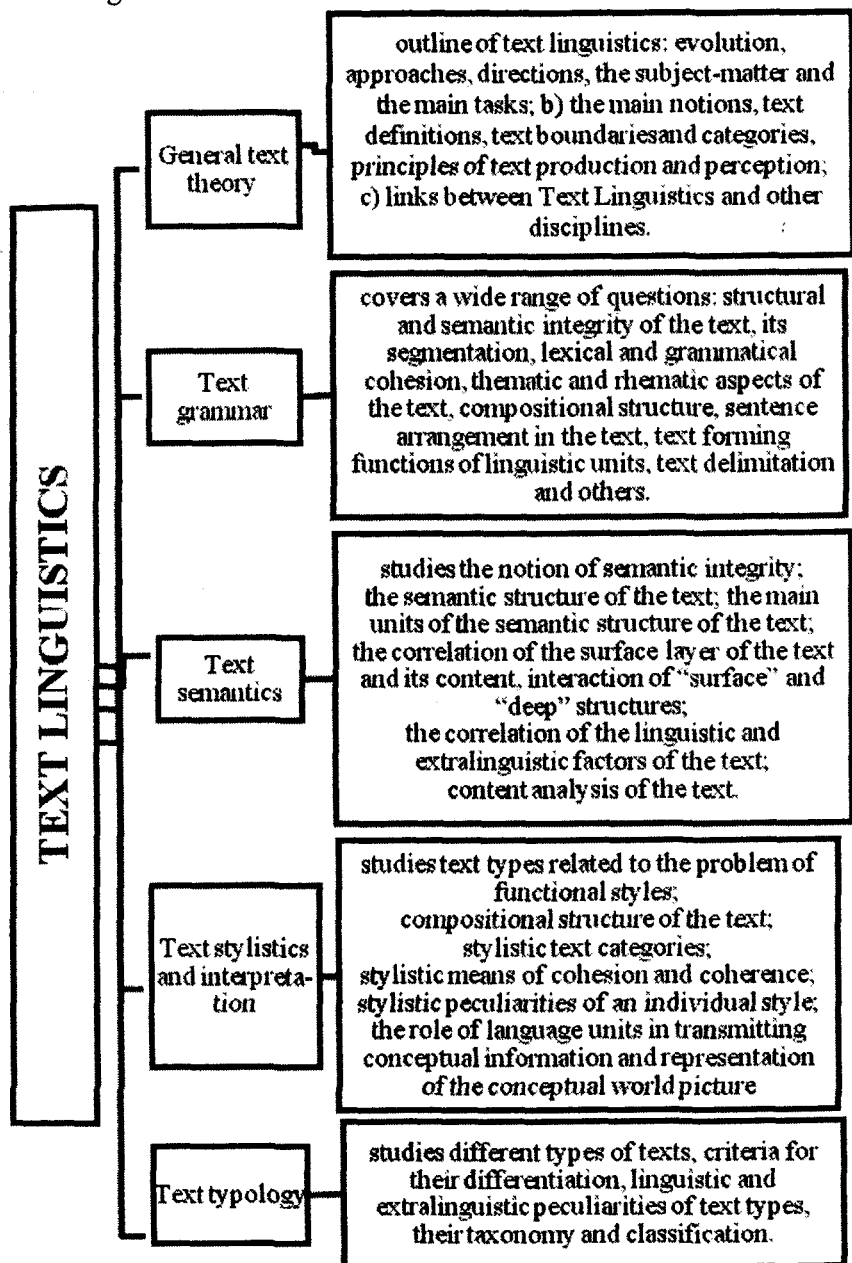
TEXT LINGUISTICS

General text theory

outline of text linguistics: evolution, approaches, directions, the subject-matter and the main tasks; b) the main notions, text definitions, text boundariesand categories, principles of text production and perception; c) links between Text Linguistics and other disciplines.

Text grammar

covers a wide range of questions: structural and semantic integrity of the text, its segmentation, lexical and grammatical cohesion, thematic and rhematic aspects of the text, compositional structure, sentence arrangement in the text, text forming functions of linguistic units, text delimitation and others.

Text semantics

studies the notion of semantic integrity; the semantic structure of the text; the main units of the semantic structure of the text; the correlation of the surface layer of the text and its content, interaction of "surface" and "deep" structures; the correlation of the linguistic and extralinguistic factors of the text; content analysis of the text.

Text stylistics and interpretation

studies text types related to the problem of functional styles; compositional structure of the text; stylistic text categories; stylistic means of cohesion and coherence; stylistic peculiarities of an individual style; the role of language units in transmitting conceptual information and representation of the conceptual world picture

Text typology

studies different types of texts, criteria for their differentiation, linguistic and extralinguistic peculiarities of text types, their taxonomy and classification.